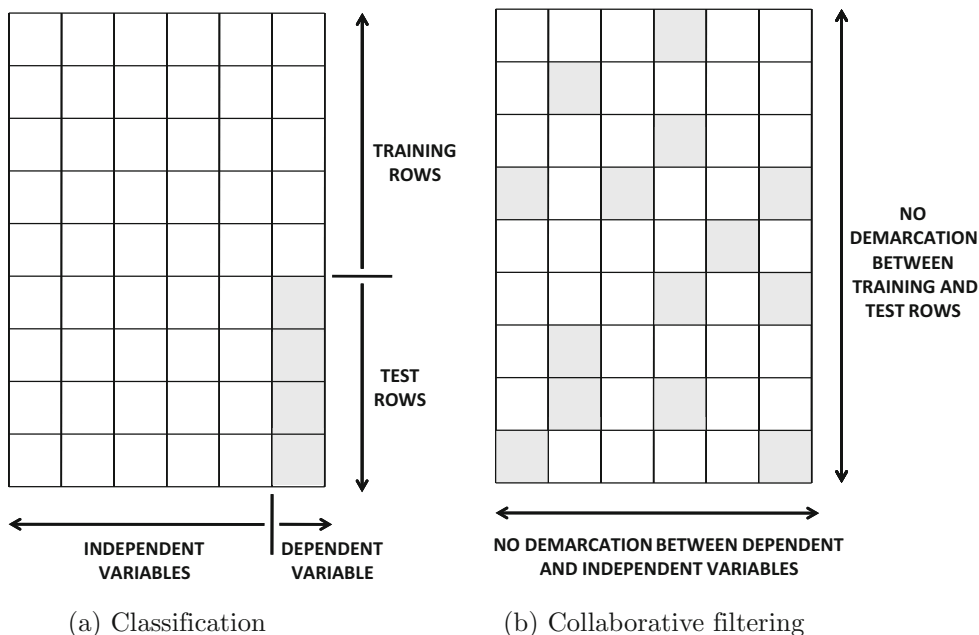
TRAINING ROWS

TEST ROWS

INDEPENDENT VARIABLES

DEPENDENT VARIABLE

(a) Classification

NO DEMARCATION BETWEEN TRAINING AND TEST ROWS

NO DEMARCATION BETWEEN DEPENDENT AND INDEPENDENT VARIABLES

(b) Collaborative filtering